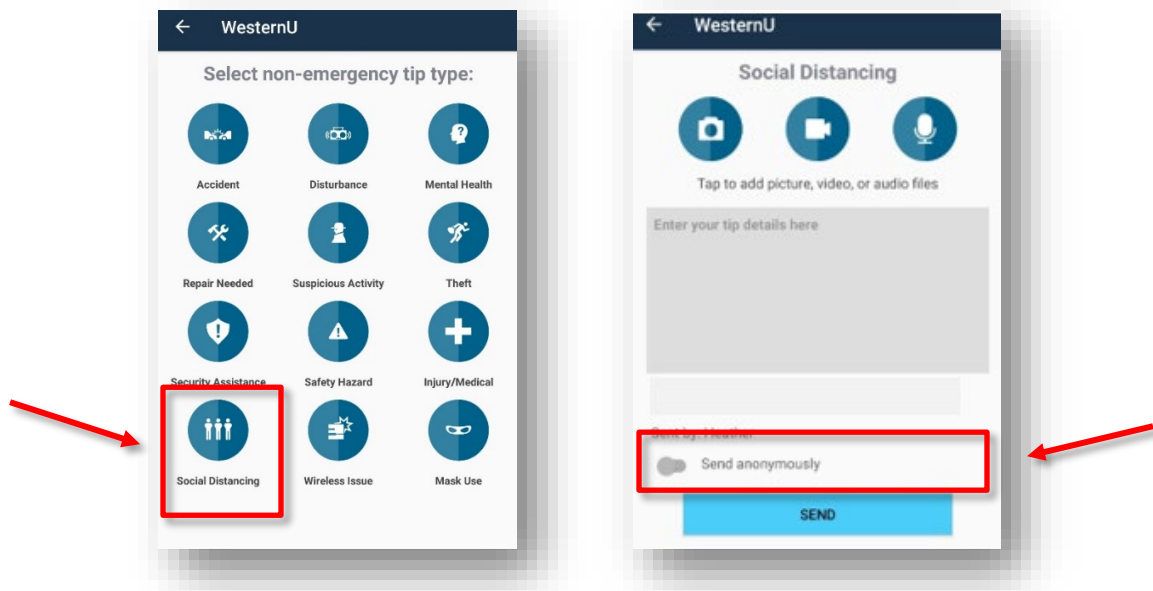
WesternU

Select non-emergency tip type:

Accident
Disturbance
Mental Health
Repair Needed
Suspicious Activity
Theft
Security Assistance
Safety Hazard
Injury/Medical
Social Distancing
Wireless Issue
Mask Use

WesternU

Social Distancing

Tap to add picture, video, or audio files

Enter your tip details here

Sent by: Heather

Send anonymously

SEND